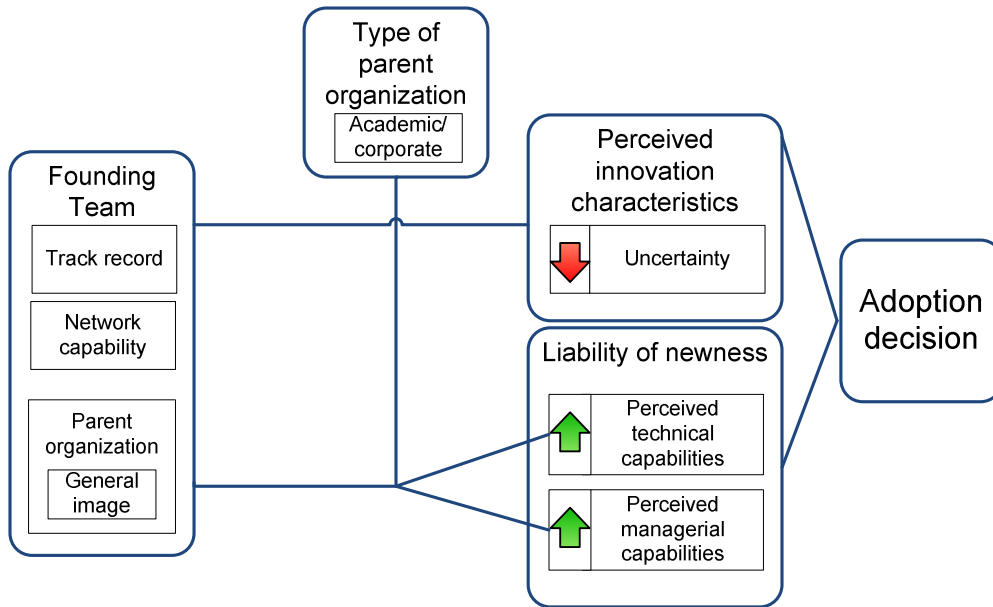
Type of parent organization

Academic/ corporate

Founding Team

Track record

Network capability

Parent organization

General image

Perceived innovation characteristics

Uncertainty

Liability of newness

Perceived technical capabilities

Perceived managerial capabilities

Adoption decision